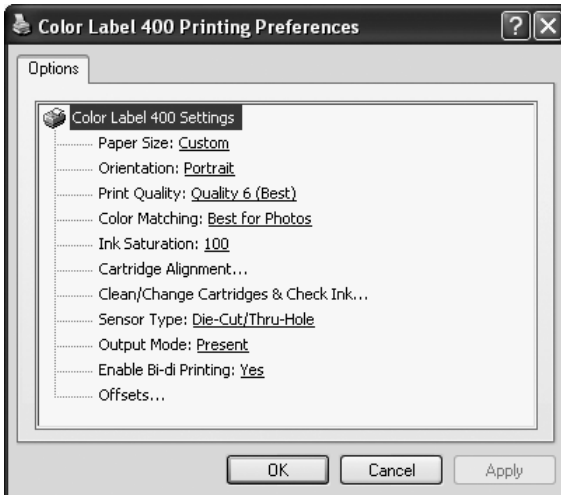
Color Label 400 Printing Preferences

?

Options

Color Label 400 Settings

Paper Size: Custom

Orientation: Portrait

Print Quality: Quality 6 (Best)

Color Matching: Best for Photos

Ink Saturation: 100

Cartridge Alignment...

Clean/Change Cartridges & Check Ink...

Sensor Type: Die-Cut/Thru-Hole

Output Mode: Present

Enable Bi-di Printing: Yes

Offsets...

OK

Cancel

Apply